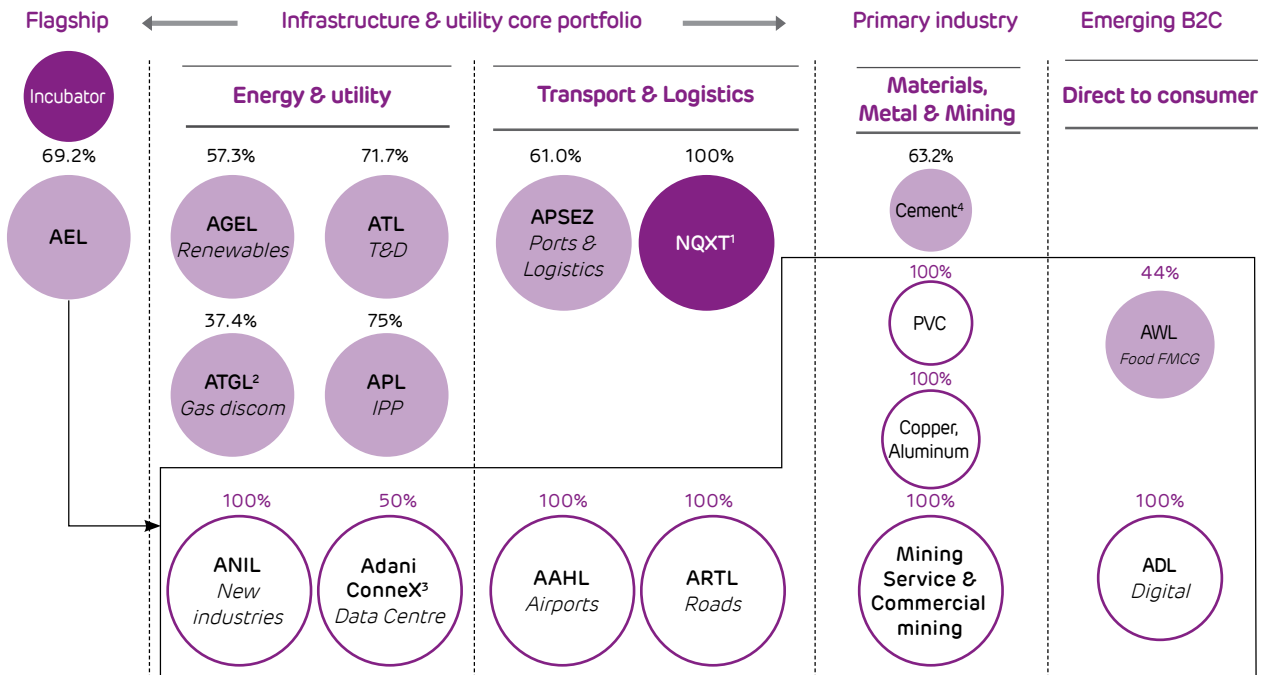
Flagship

Infrastructure & utility core portfolio

Primary industry

Emerging B2C

Incubator

69.2%

AEL

Energy & utility

57.3%

AGEL
Renewables

71.7%

ATL
T&D

37.4%

ATGL$^2$
Gas discom

75%

APL
IPP

Transport & Logistics

61.0%

APSEZ
Ports & Logistics

100%

NQXT$^1$

Materials, Metal & Mining

63.2%

Cement$^4$

100%

PVC

100%

Copper, Aluminum

Direct to consumer

44%

AWL
Food FMCG

100%

ANIL
New industries

50%

Adani ConneX$^3$
Data Centre

100%

AAHL
Airports

100%

ARTL
Roads

100%

Mining Service & Commercial mining

100%

ADL
Digital